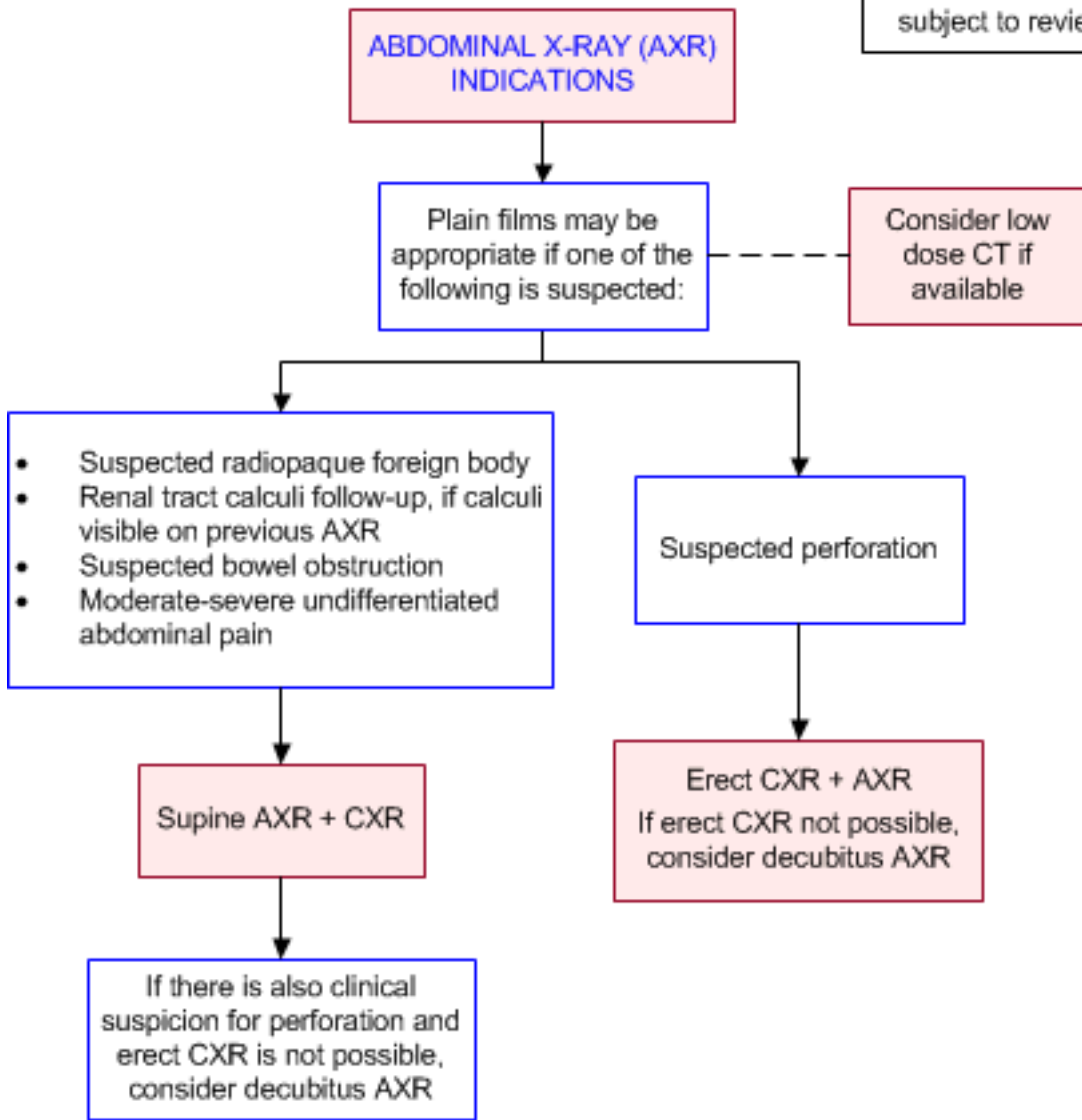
subject to revie

ABDOMINAL X-RAY (AXR) INDICATIONS

Plain films may be appropriate if one of the following is suspected:

Consider low dose CT if available

- Suspected radiopaque foreign body
- Renal tract calculi follow-up, if calculi visible on previous AXR
- Suspected bowel obstruction
- Moderate-severe undifferentiated abdominal pain

Suspected perforation

Supine AXR + CXR

Erect CXR + AXR
If erect CXR not possible, consider decubitus AXR

If there is also clinical suspicion for perforation and erect CXR is not possible, consider decubitus AXR